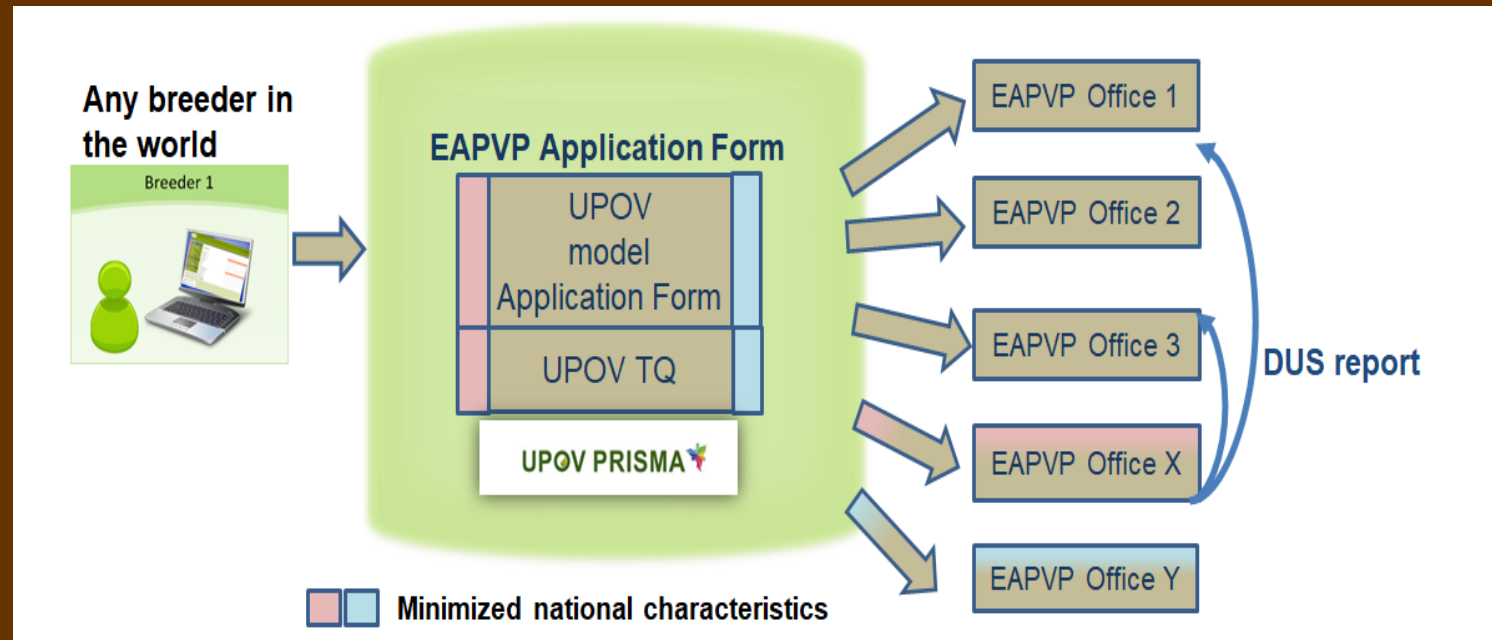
Any breeder in the world

Breeder 1

EAPVP Application Form

UPOV model Application Form

UPOV TQ

UPOV PRISMA

EAPVP Office 1

EAPVP Office 2

EAPVP Office 3

EAPVP Office X

EAPVP Office Y

DUS report

Minimized national characteristics